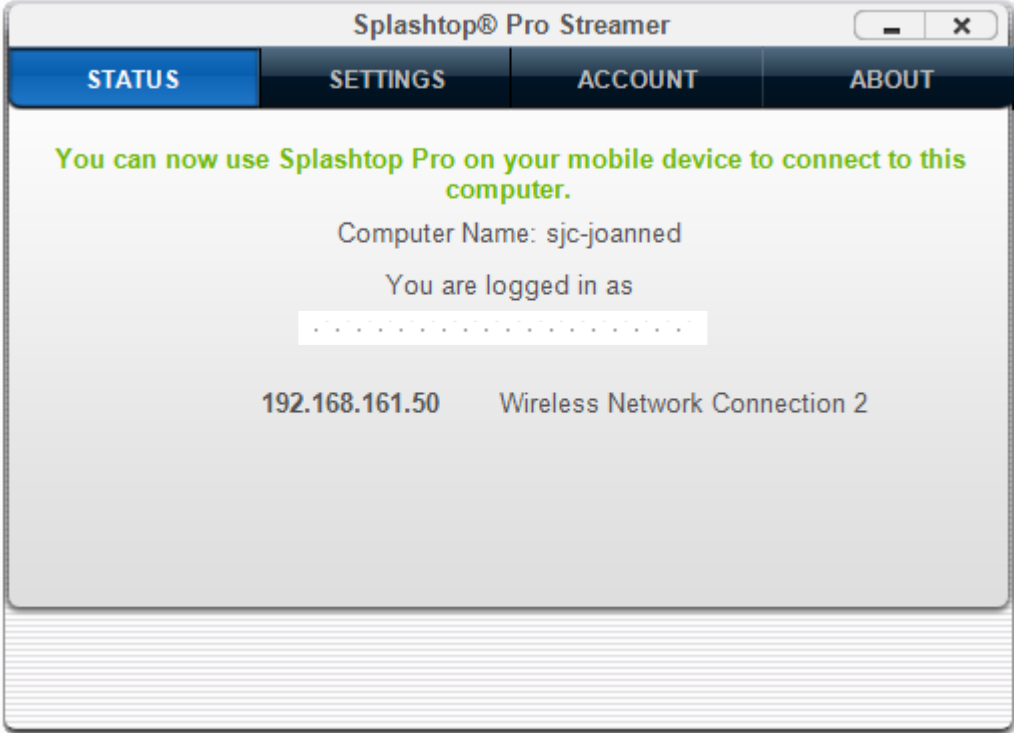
Splashtop® Pro Streamer

STATUS SETTINGS ACCOUNT ABOUT

You can now use Splashtop Pro on your mobile device to connect to this computer.

Computer Name: sjc-joanned

You are logged in as

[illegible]

192.168.161.50 Wireless Network Connection 2